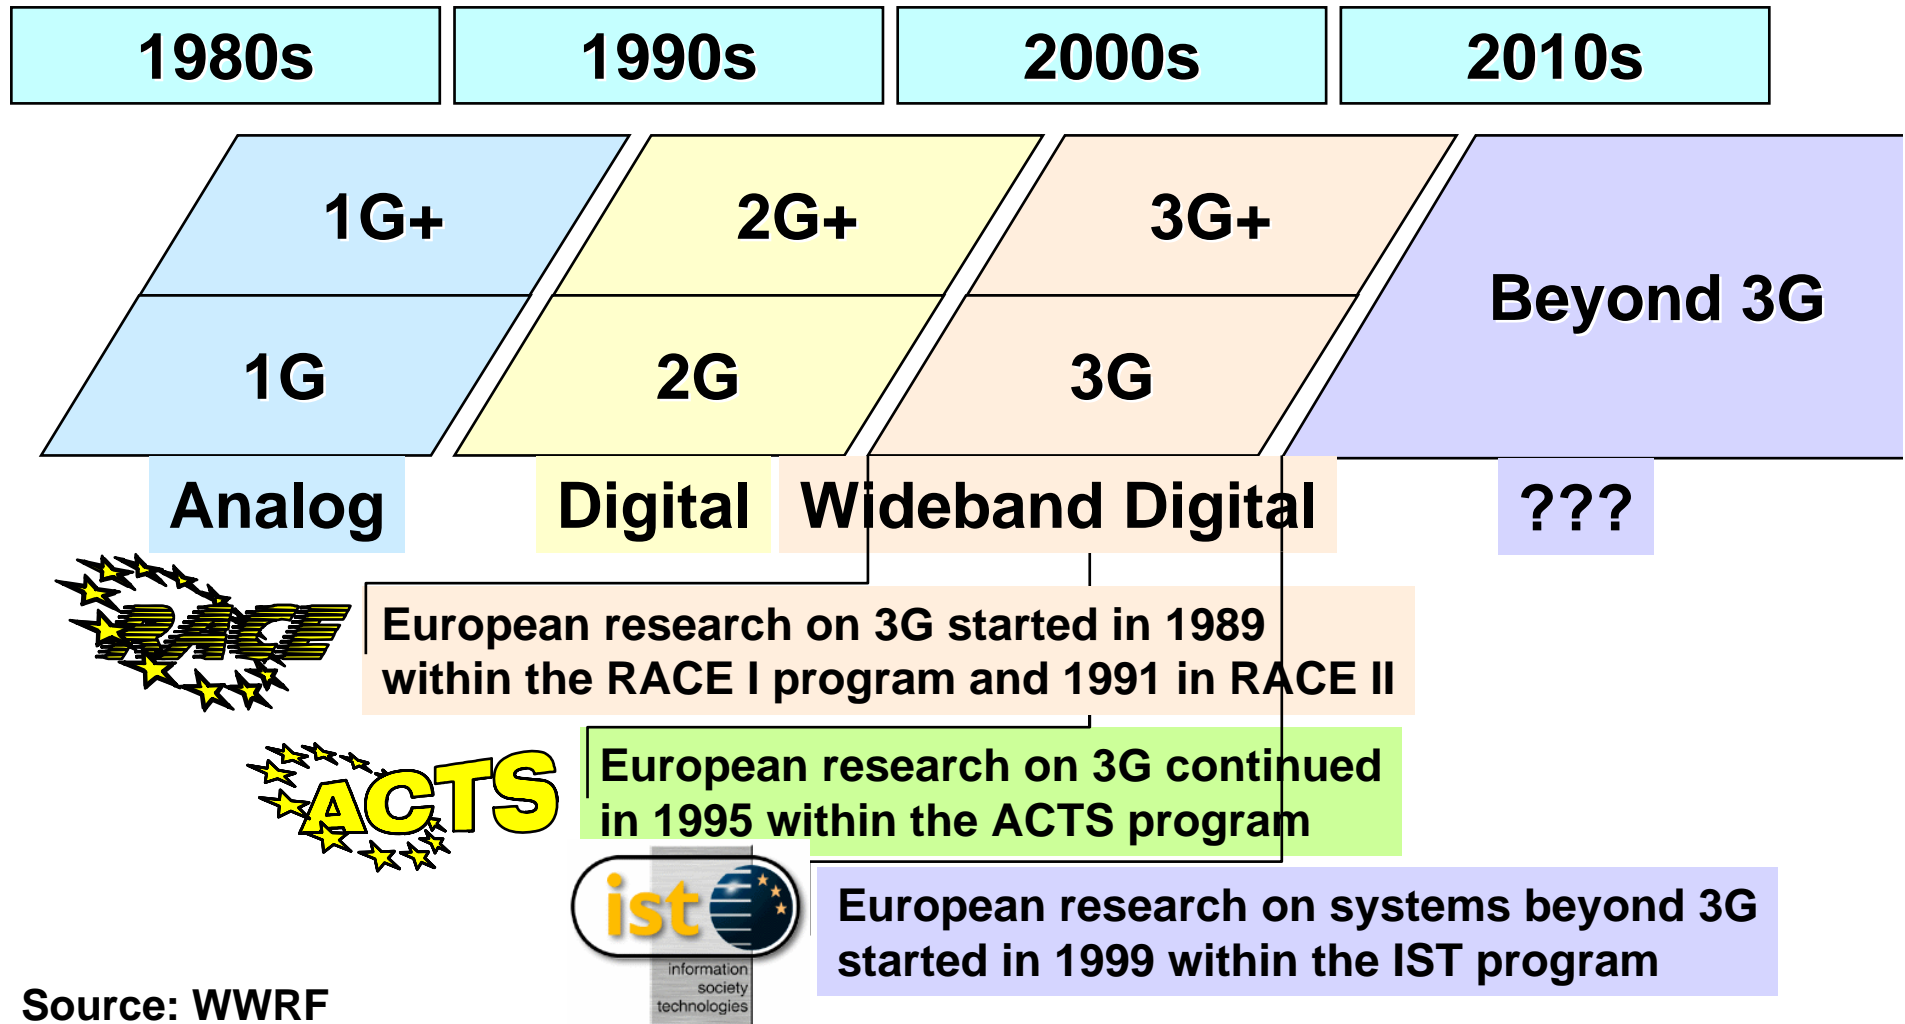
1980s

1990s

2000s

2010s

1G+

1G

2G+

2G

3G+

3G

Beyond 3G

Analog

Digital

Wideband Digital

???

RACE

European research on 3G started in 1989 within the RACE I program and 1991 in RACE II

ACTS

European research on 3G continued in 1995 within the ACTS program

ist

information society technologies

European research on systems beyond 3G started in 1999 within the IST program

Source: WWRF